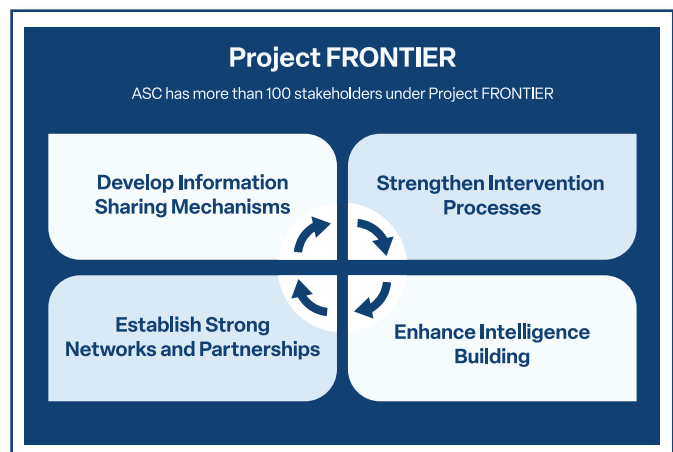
Project FRONTIER

ASC has more than 100 stakeholders under Project FRONTIER

Develop Information Sharing Mechanisms

Strengthen Intervention Processes

Establish Strong Networks and Partnerships

Enhance Intelligence Building